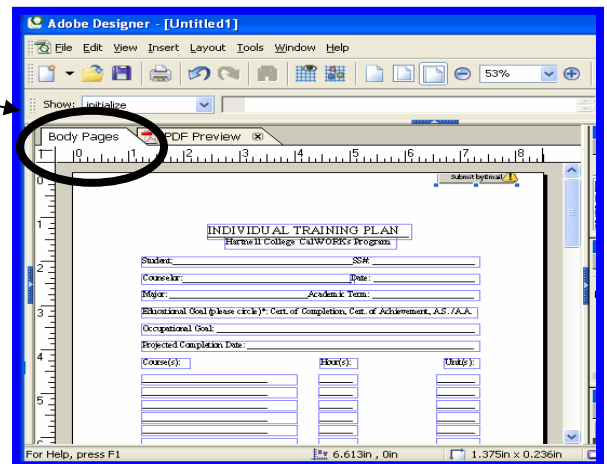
Adobe Designer - [Untitled1]

File Edit View Insert Layout Tools Window Help

53%

Show: initialize

Body Pages PDF Preview

0 1 2 3 4 5 6 7 8

0 1 2 3 4 5

Submit by Email

INDIVIDUAL TRAINING PLAN
Hartnell College CalWORKs Program

Student: SS#:

Counselor: Date:

Major: Academic Term:

Educational Goal (please circle)*: Cert. of Completion, Cert. of Achievement, A.S./A.A.

Occupational Goal:

Projected Completion Date:

Course(s): Hour(s): Unit(s):

For Help, press F1 6.613in , 0in 1.375in x 0.236in